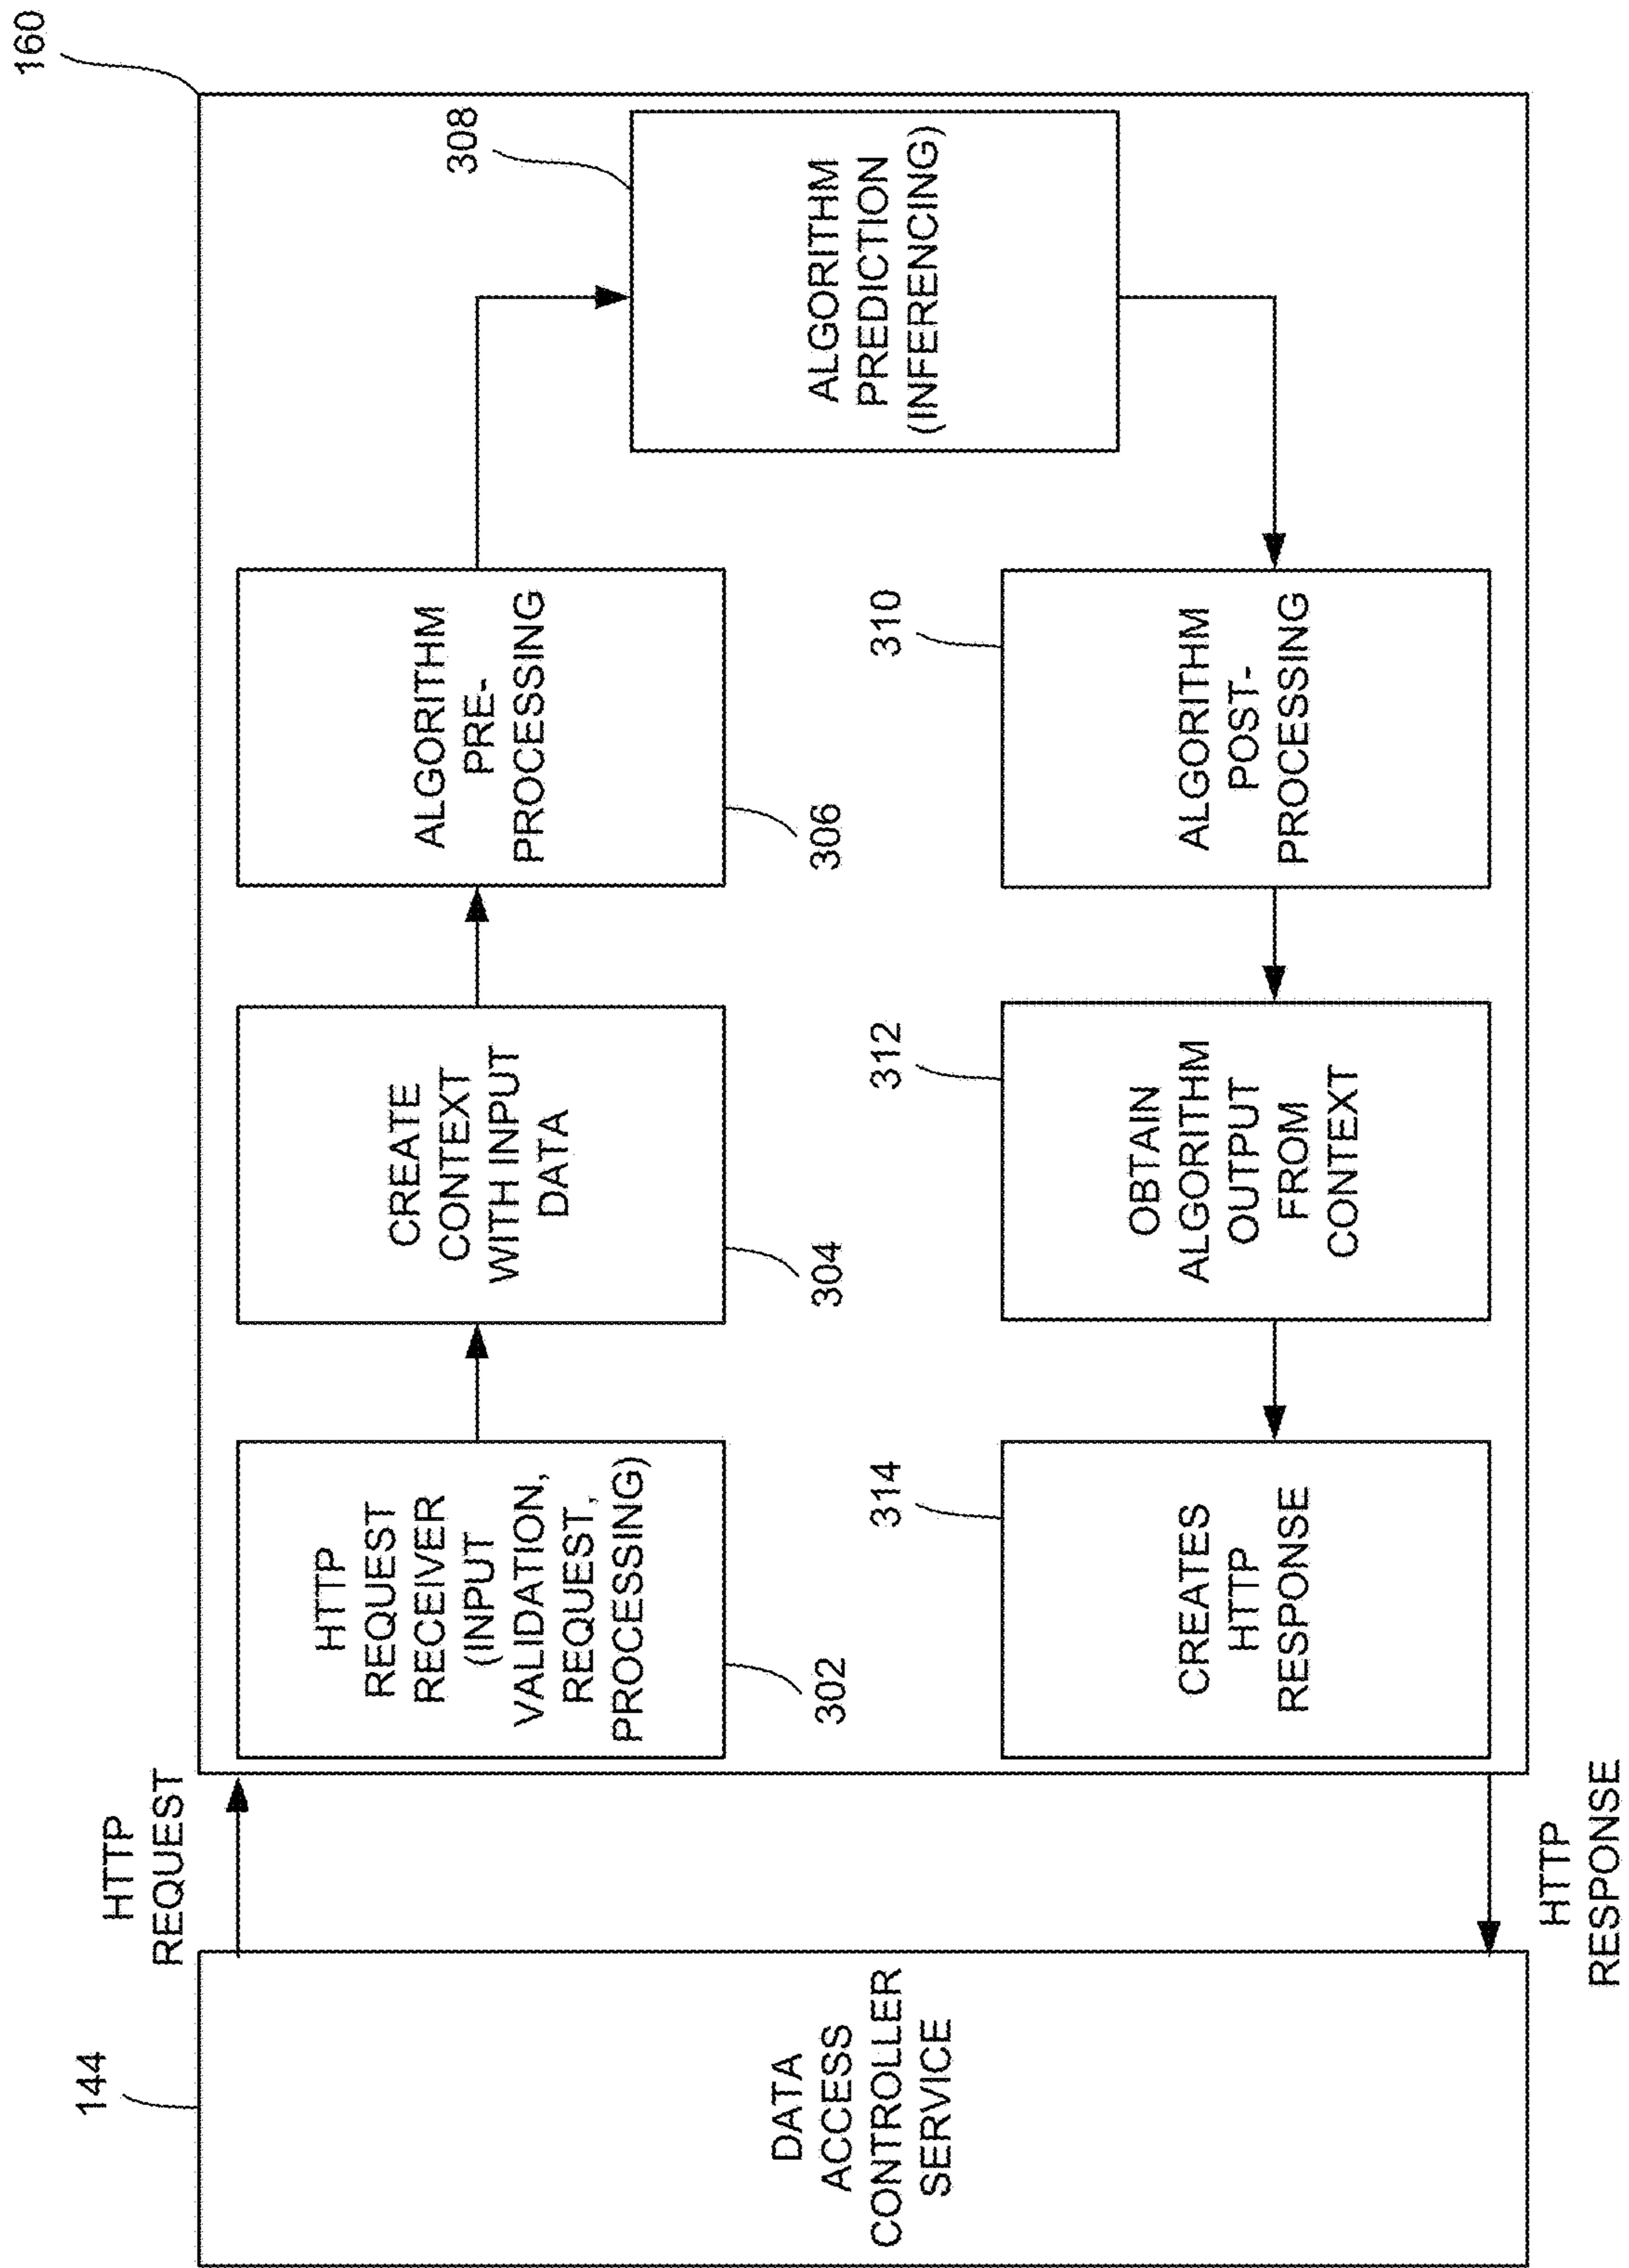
160

308

ALGORITHM PREDICTION (INFERENCING)

ALGORITHM PRE-PROCESSING

306

310

ALGORITHM POST-PROCESSING

CREATE CONTEXT WITH INPUT DATA

304

312

OBTAIN ALGORITHM OUTPUT FROM CONTEXT

HTTP REQUEST RECEIVER (INPUT VALIDATION, REQUEST, PROCESSING)

302

314

CREATES HTTP RESPONSE

HTTP REQUEST

HTTP RESPONSE

144

DATA ACCESS CONTROLLER SERVICE